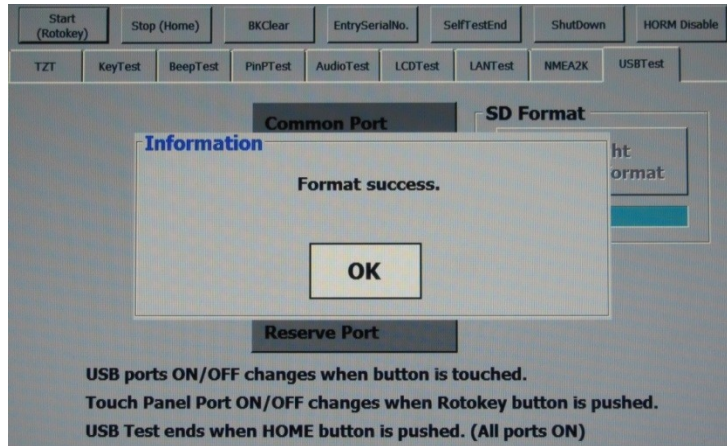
Start (Rotokey) | Stop (Home) | BKClear | EntrySerialNo. | SelfTestEnd | ShutDown | HORM Disable

TZT | KeyTest | BeepTest | PinPTest | AudioTest | LCDTest | LANTest | NMEA2K | USBTest

Common Port

SD Format

ht
ormat

Information

Format success.

OK

Reserve Port

USB ports ON/OFF changes when button is touched.
Touch Panel Port ON/OFF changes when Rotokey button is pushed.
USB Test ends when HOME button is pushed. (All ports ON)